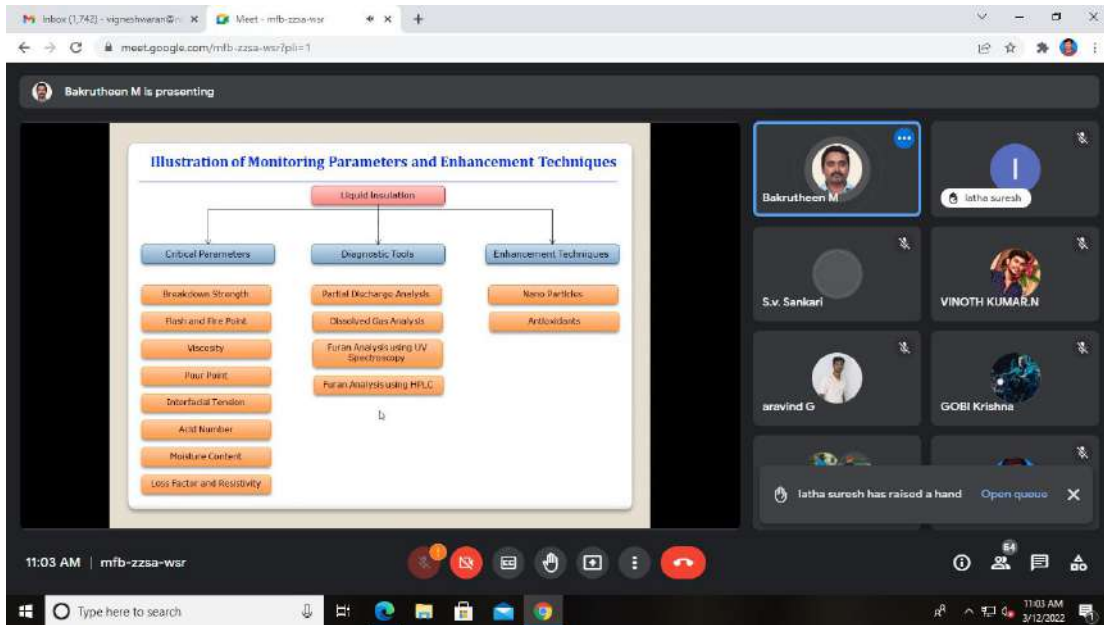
Inbox (1,742) - vigneshwaran@ ×
Meet - mfb-zzsa-wsr ×
+

meet.google.com/mfb-zzsa-wsr?pli=1

Bakrutheen M is presenting

Illustration of Monitoring Parameters and Enhancement Techniques

Liquid Insulation

Critical Parameters
Breakdown Strength
Flash and Fire Point
Viscosity
Pour Point
Interfacial Tension
Acid Number
Moisture Content
Loss Factor and Resistivity

Diagnostic Tools
Partial Discharge Analysis
Dissolved Gas Analysis
Furan Analysis using UV Spectroscopy
Furan Analysis using HPLC

Enhancement Techniques
Nano Particles
Antioxidants

Bakrutheen M
latha suresh
S.v. Sankari
VINOTH KUMAR.N
aravind G
GOBI Krishna

latha suresh has raised a hand
Open queue

11:03 AM | mfb-zzsa-wsr

64

Type here to search

11:03 AM
3/12/2022